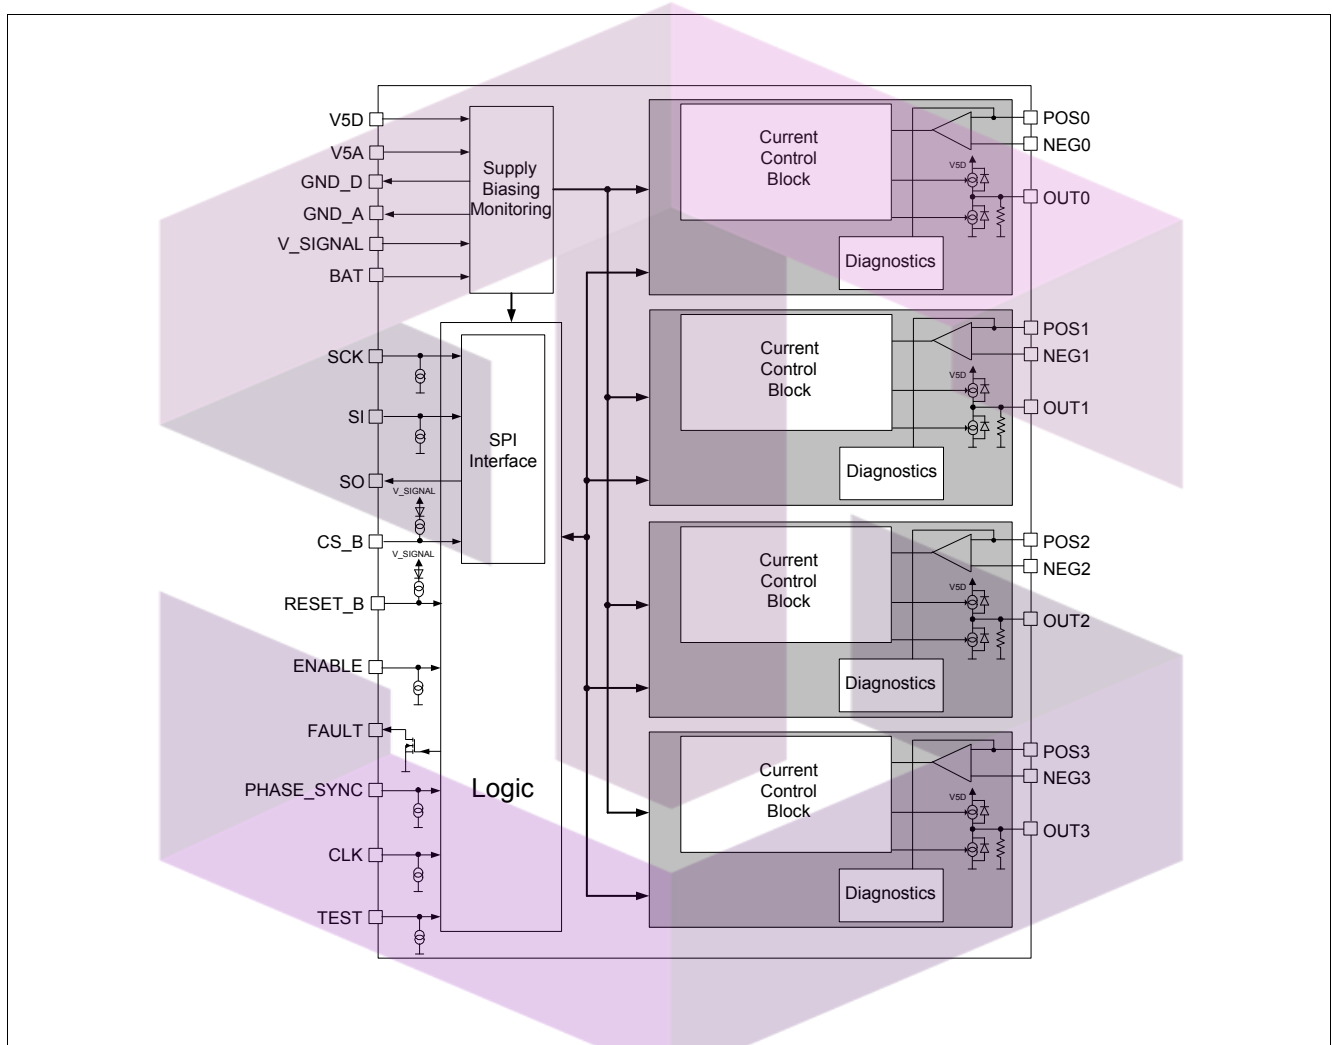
V5D
V5A
GND_D
GND_A
V_SIGNAL
BAT
Supply Biasing Monitoring
SCK
SI
SO
V_SIGNAL
CS_B
V_SIGNAL
RESET_B
ENABLE
FAULT
PHASE_SYNC
CLK
TEST
SPI Interface
Logic
Current Control Block
V5D
Diagnostics
POS0
NEG0
OUT0
Current Control Block
V5D
Diagnostics
POS1
NEG1
OUT1
Current Control Block
V5D
Diagnostics
POS2
NEG2
OUT2
Current Control Block
V5D
Diagnostics
POS3
NEG3
OUT3